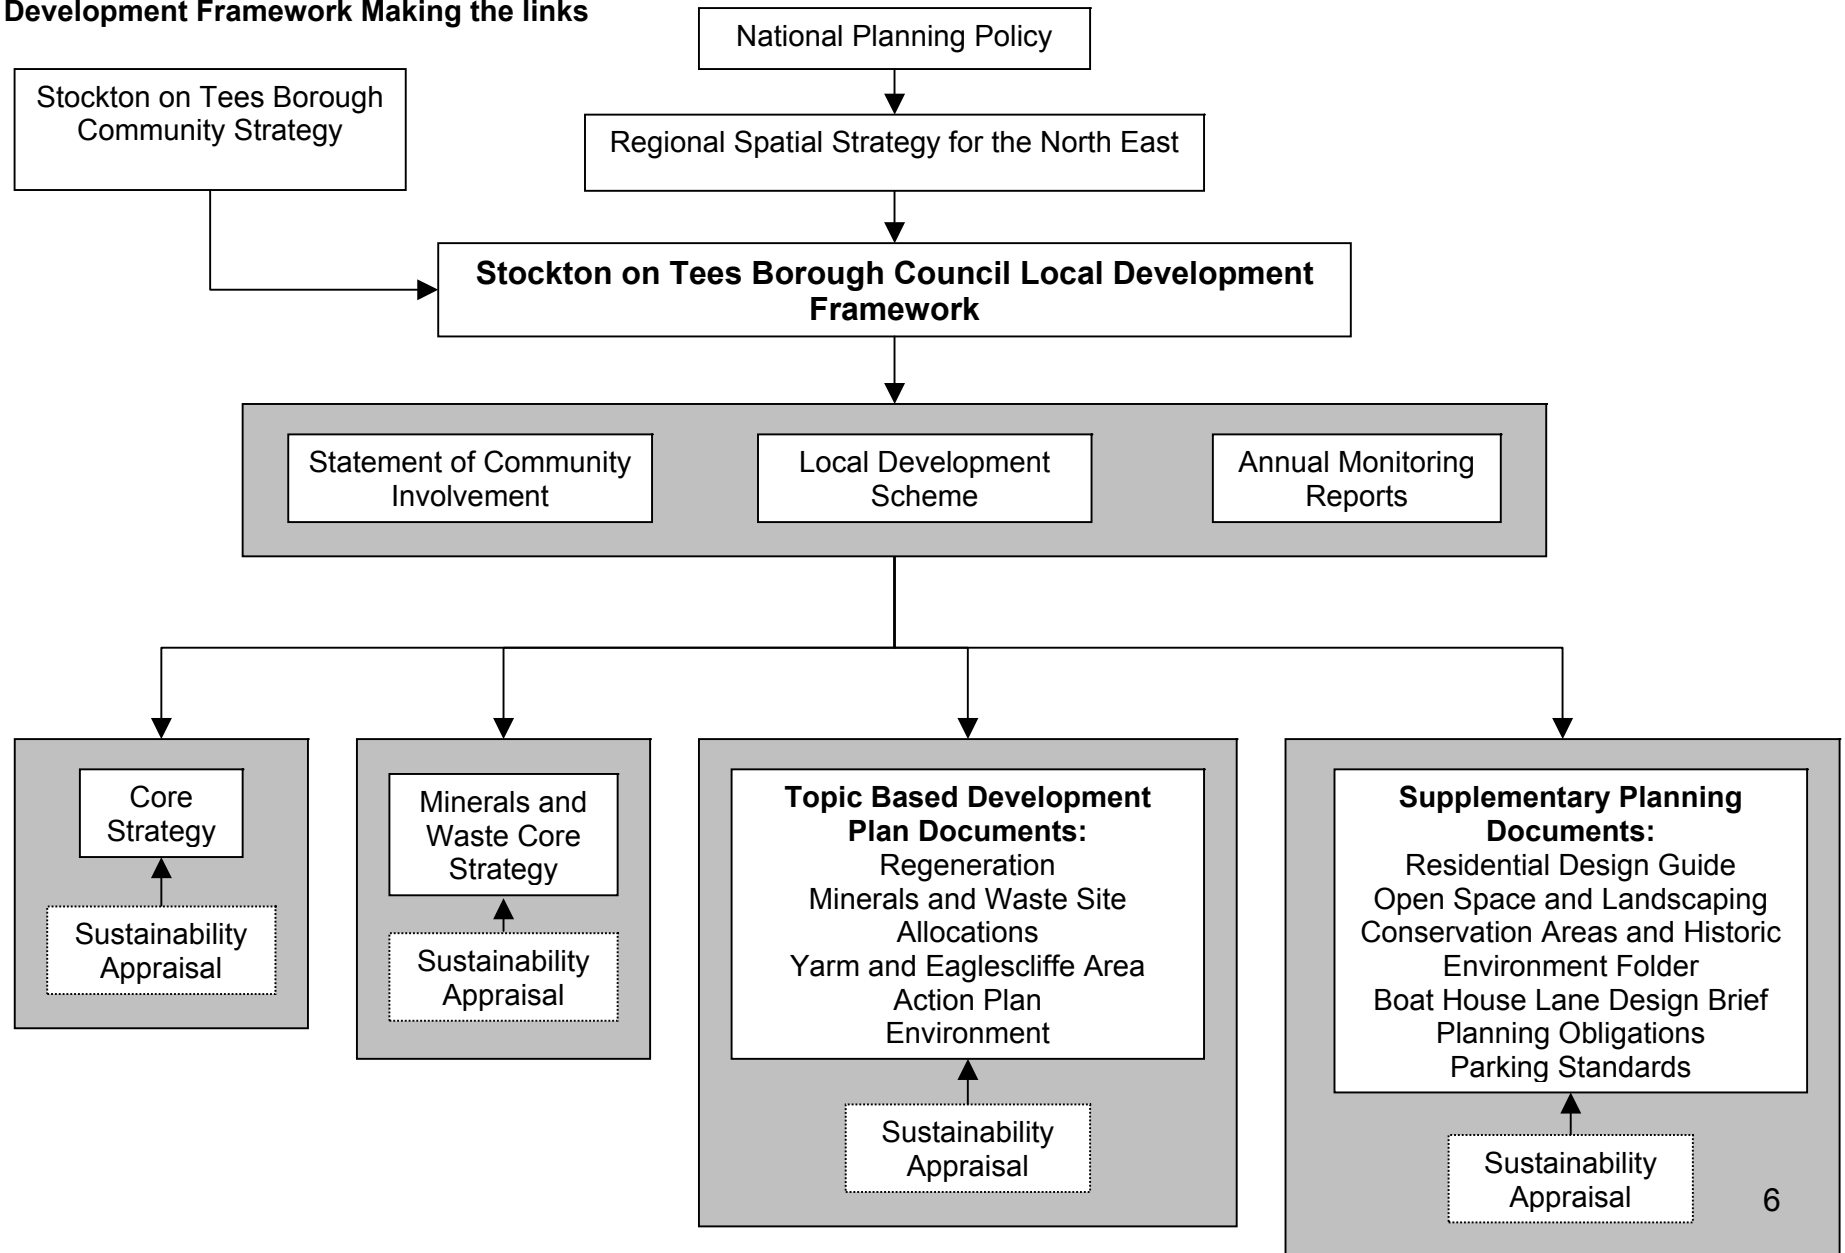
Development Framework Making the links

National Planning Policy

Stockton on Tees Borough Community Strategy

Regional Spatial Strategy for the North East

**Stockton on Tees Borough Council Local Development Framework**

Statement of Community Involvement

Local Development Scheme

Annual Monitoring Reports

Core Strategy

Sustainability Appraisal

Minerals and Waste Core Strategy

Sustainability Appraisal

**Topic Based Development Plan Documents:**
Regeneration
Minerals and Waste Site Allocations
Yarm and Eaglescliffe Area Action Plan
Environment

Sustainability Appraisal

**Supplementary Planning Documents:**
Residential Design Guide
Open Space and Landscaping
Conservation Areas and Historic Environment Folder
Boat House Lane Design Brief
Planning Obligations
Parking Standards

Sustainability Appraisal

6